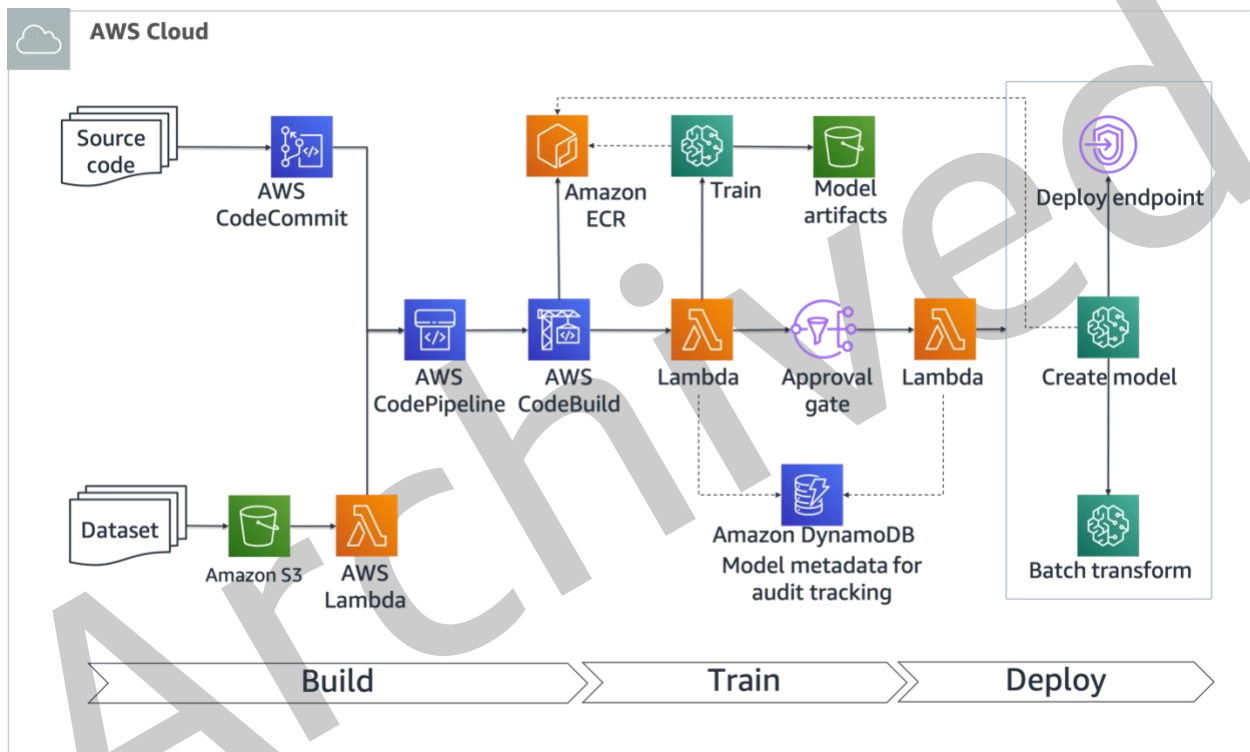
AWS Cloud

Source code

AWS CodeCommit

Amazon ECR

Train

Model artifacts

Deploy endpoint

AWS CodePipeline

AWS CodeBuild

Lambda

Approval gate

Lambda

Create model

Dataset

Amazon S3

AWS Lambda

Amazon DynamoDB
Model metadata for audit tracking

Batch transform

Build

Train

Deploy

Archived